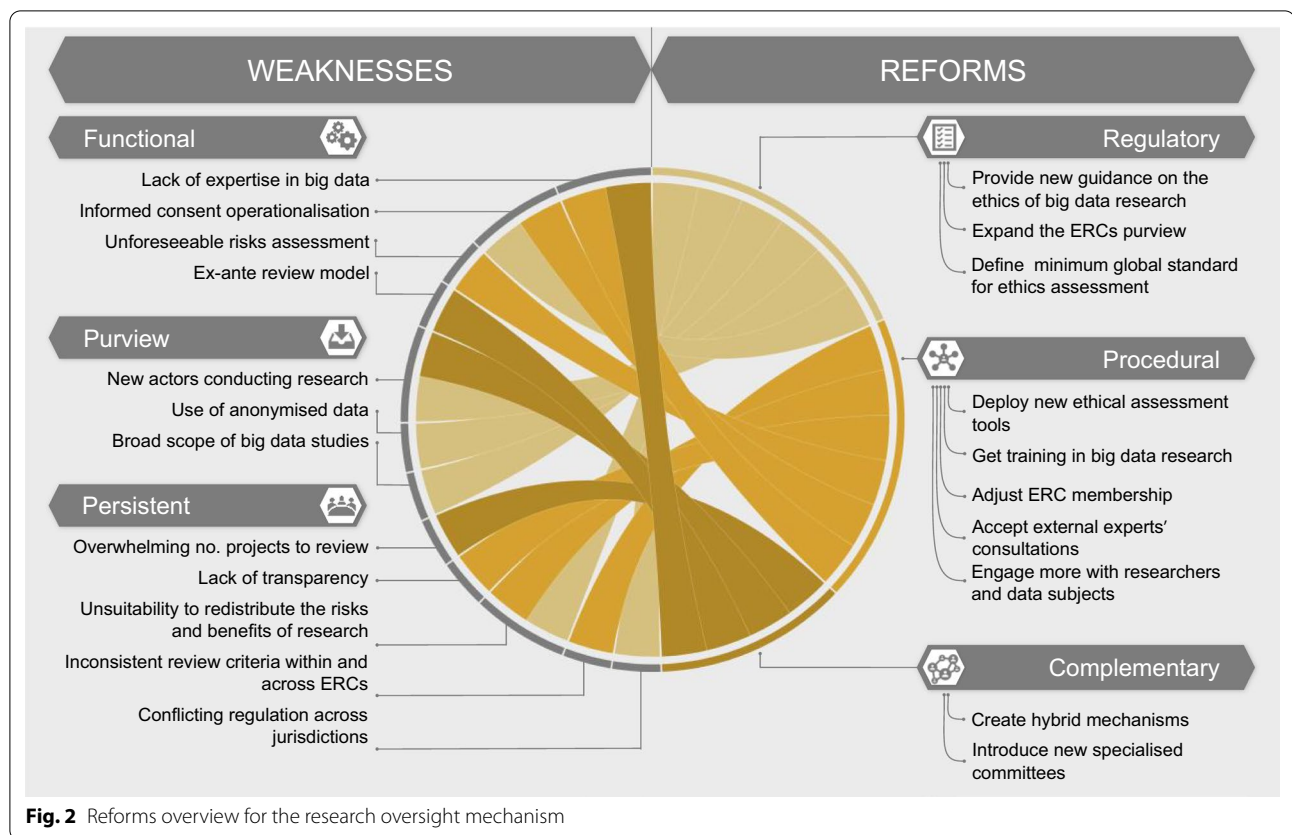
WEAKNESSES

REFORMS

Functional

Lack of expertise in big data

Informed consent operationalisation

Unforeseeable risks assessment

Ex-ante review model

Purview

New actors conducting research

Use of anonymised data

Broad scope of big data studies

Persistent

Overwhelming no. projects to review

Lack of transparency

Unsuitability to redistribute the risks and benefits of research

Inconsistent review criteria within and across ERCs

Conflicting regulation across jurisdictions

Regulatory

Provide new guidance on the ethics of big data research

Expand the ERCs purview

Define minimum global standard for ethics assessment

Procedural

Deploy new ethical assessment tools

Get training in big data research

Adjust ERC membership

Accept external experts' consultations

Engage more with researchers and data subjects

Complementary

Create hybrid mechanisms

Introduce new specialised committees

**Fig. 2** Reforms overview for the research oversight mechanism